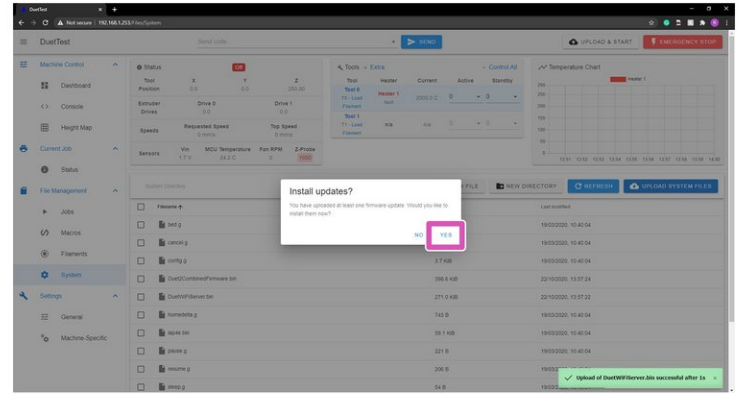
DuetTest

Not secure | 192.168.1.253/Files/System

DuetTest

Send code...

SEND

UPLOAD & START

EMERGENCY STOP

Machine Control

Dashboard

Console

Height Map

Current Job

Status

File Management

Jobs

Macros

Filaments

System

Settings

General

Machine-Specific

Status

Off

| Tool Position | X | Y | Z |
|---|---|---|---|
| | 0.0 | 0.0 | 250.00 |

| Extruder Drives | Drive 0 | Drive 1 |
|---|---|---|
| | 0.0 | 0.0 |

| Speeds | Requested Speed | Top Speed |
|---|---|---|
| | 0 mm/s | 0 mm/s |

| Sensors | Vin | MCU Temperature | Fan RPM | Z-Probe |
|---|---|---|---|---|
| | 1.7 V | 24.2 C | 0 | 1000 |

Tools + Extra

Control All

| Tool | Heater | Current | Active | Standby |
|---|---|---|---|---|
| Tool 0 T0 - Load Filament | Heater 1 fault | 2000.0 C | 0 | 0 |
| Tool 1 T1 - Load Filament | n/a | n/a | 0 | 0 |

Temperature Chart

Heater 1

250

200

150

100

50

0

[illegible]

System Directory

FILE

NEW DIRECTORY

REFRESH

UPLOAD SYSTEM FILES

| Filename | | Last modified |
|---|---|---|
| bed.g | | 19/03/2020, 10:40:04 |
| cancel.g | | 19/03/2020, 10:40:04 |
| config.g | 3.7 KiB | 19/03/2020, 10:40:04 |
| Duet2CombinedFirmware.bin | 398.6 KiB | 22/10/2020, 13:07:24 |
| DuetWiFiServer.bin | 271.0 KiB | 22/10/2020, 13:07:22 |
| homedelta.g | 743 B | 19/03/2020, 10:40:04 |
| iap4e.bin | 59.1 KiB | 19/03/2020, 10:40:04 |
| pause.g | 221 B | 19/03/2020, 10:40:04 |
| resume.g | 206 B | 19/03/2020 |
| sleep.g | 54 B | 19/03/2020 |

Install updates?

You have uploaded at least one firmware update. Would you like to install them now?

NO

YES

Upload of DuetWiFiServer.bin successful after 1s